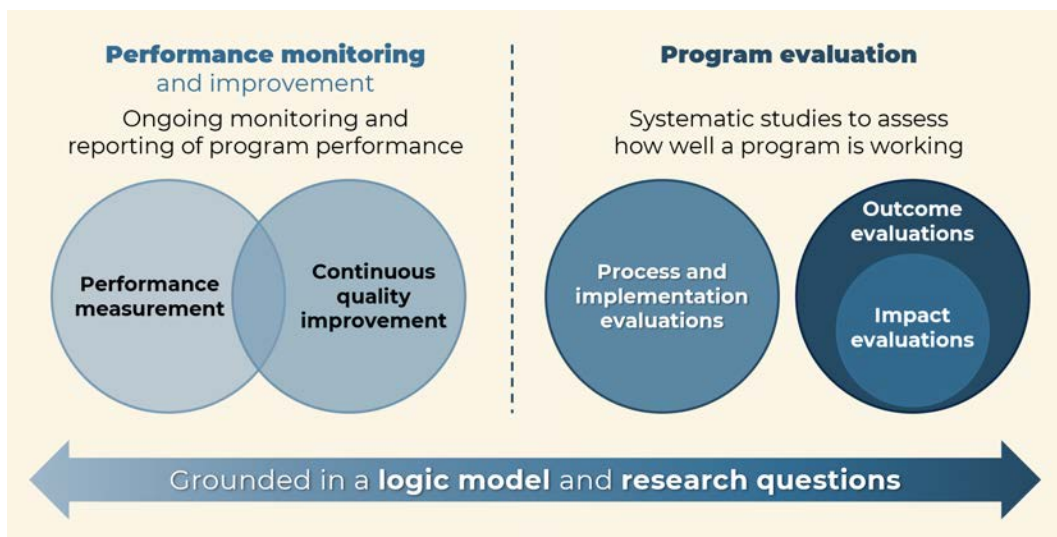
Performance monitoring and improvement

Ongoing monitoring and reporting of program performance

Performance measurement

Continuous quality improvement

Program evaluation

Systematic studies to assess how well a program is working

Process and implementation evaluations

Outcome evaluations

Impact evaluations

Grounded in a logic model and research questions